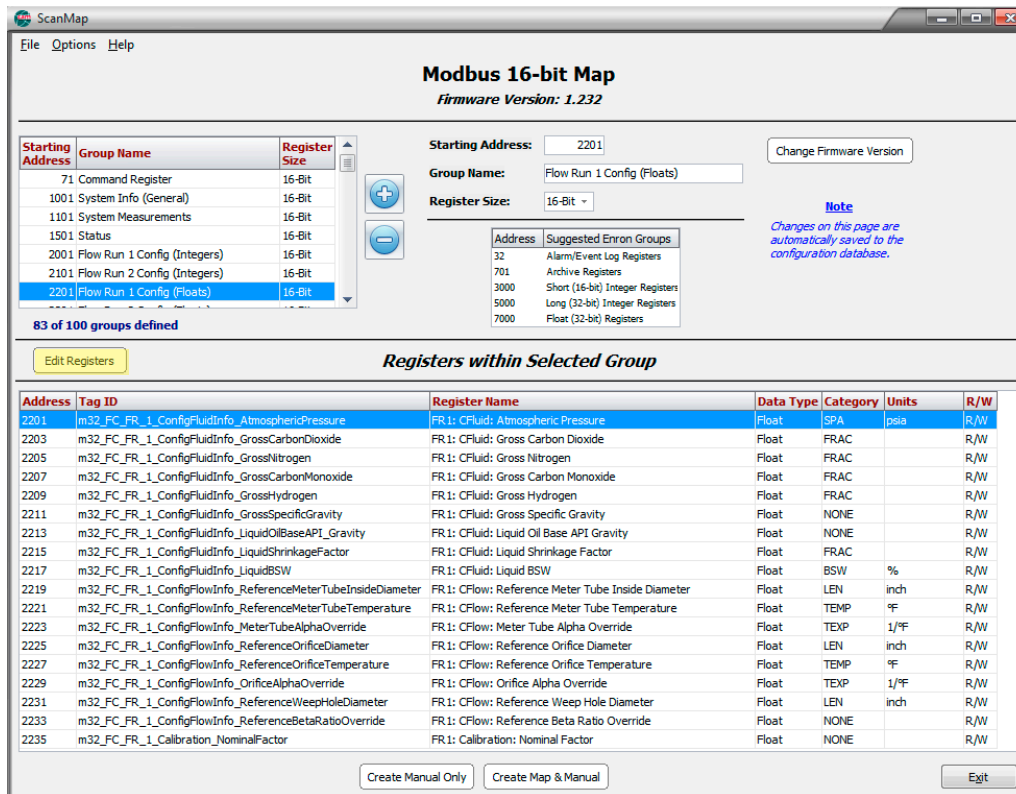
ScanMap

File Options Help

Modbus 16-bit Map

Firmware Version: 1.232

| Starting Address | Group Name | Register Size |
|---|---|---|
| 71 | Command Register | 16-Bit |
| 1001 | System Info (General) | 16-Bit |
| 1101 | System Measurements | 16-Bit |
| 1501 | Status | 16-Bit |
| 2001 | Flow Run 1 Config (Integers) | 16-Bit |
| 2101 | Flow Run 2 Config (Integers) | 16-Bit |
| 2201 | Flow Run 1 Config (Floats) | 16-Bit |

83 of 100 groups defined

Starting Address: 2201

Group Name: Flow Run 1 Config (Floats)

Register Size: 16-Bit

| Address | Suggested Enron Groups |
|---|---|
| 32 | Alarm/Event Log Registers |
| 701 | Archive Registers |
| 3000 | Short (16-bit) Integer Registers |
| 5000 | Long (32-bit) Integer Registers |
| 7000 | Float (32-bit) Registers |

Change Firmware Version

Note

Changes on this page are automatically saved to the configuration database.

Edit Registers

Registers within Selected Group

| Address | Tag ID | Register Name | Data Type | Category | Units | R/W |
|---|---|---|---|---|---|---|
| 2201 | m32_FC_FR_1_ConfigFluidInfo_AtmosphericPressure | FR1: CFluid: Atmospheric Pressure | Float | SPA | psia | R/W |
| 2203 | m32_FC_FR_1_ConfigFluidInfo_GrossCarbonDioxide | FR1: CFluid: Gross Carbon Dioxide | Float | FRAC | | R/W |
| 2205 | m32_FC_FR_1_ConfigFluidInfo_GrossNitrogen | FR1: CFluid: Gross Nitrogen | Float | FRAC | | R/W |
| 2207 | m32_FC_FR_1_ConfigFluidInfo_GrossCarbonMonoxide | FR1: CFluid: Gross Carbon Monoxide | Float | FRAC | | R/W |
| 2209 | m32_FC_FR_1_ConfigFluidInfo_GrossHydrogen | FR1: CFluid: Gross Hydrogen | Float | FRAC | | R/W |
| 2211 | m32_FC_FR_1_ConfigFluidInfo_GrossSpecificGravity | FR1: CFluid: Gross Specific Gravity | Float | NONE | | R/W |
| 2213 | m32_FC_FR_1_ConfigFluidInfo_LiquidOilBaseAPI_Gravity | FR1: CFluid: Liquid Oil Base API Gravity | Float | NONE | | R/W |
| 2215 | m32_FC_FR_1_ConfigFluidInfo_LiquidShrinkageFactor | FR1: CFluid: Liquid Shrinkage Factor | Float | FRAC | | R/W |
| 2217 | m32_FC_FR_1_ConfigFluidInfo_LiquidBSW | FR1: CFluid: Liquid BSW | Float | BSW | % | R/W |
| 2219 | m32_FC_FR_1_ConfigFlowInfo_ReferenceMeterTubeInsideDiameter | FR1: CFlow: Reference Meter Tube Inside Diameter | Float | LEN | inch | R/W |
| 2221 | m32_FC_FR_1_ConfigFlowInfo_ReferenceMeterTubeTemperature | FR1: CFlow: Reference Meter Tube Temperature | Float | TEMP | ºF | R/W |
| 2223 | m32_FC_FR_1_ConfigFlowInfo_MeterTubeAlphaOverride | FR1: CFlow: Meter Tube Alpha Override | Float | TEXP | 1/ºF | R/W |
| 2225 | m32_FC_FR_1_ConfigFlowInfo_ReferenceOrificeDiameter | FR1: CFlow: Reference Orifice Diameter | Float | LEN | inch | R/W |
| 2227 | m32_FC_FR_1_ConfigFlowInfo_ReferenceOrificeTemperature | FR1: CFlow: Reference Orifice Temperature | Float | TEMP | ºF | R/W |
| 2229 | m32_FC_FR_1_ConfigFlowInfo_OrificeAlphaOverride | FR1: CFlow: Orifice Alpha Override | Float | TEXP | 1/ºF | R/W |
| 2231 | m32_FC_FR_1_ConfigFlowInfo_ReferenceWeepHoleDiameter | FR1: CFlow: Reference Weep Hole Diameter | Float | LEN | inch | R/W |
| 2233 | m32_FC_FR_1_ConfigFlowInfo_ReferenceBetaRatioOverride | FR1: CFlow: Reference Beta Ratio Override | Float | NONE | | R/W |
| 2235 | m32_FC_FR_1_Calibration_NominalFactor | FR1: Calibration: Nominal Factor | Float | NONE | | R/W |

Create Manual Only

Create Map & Manual

Exit